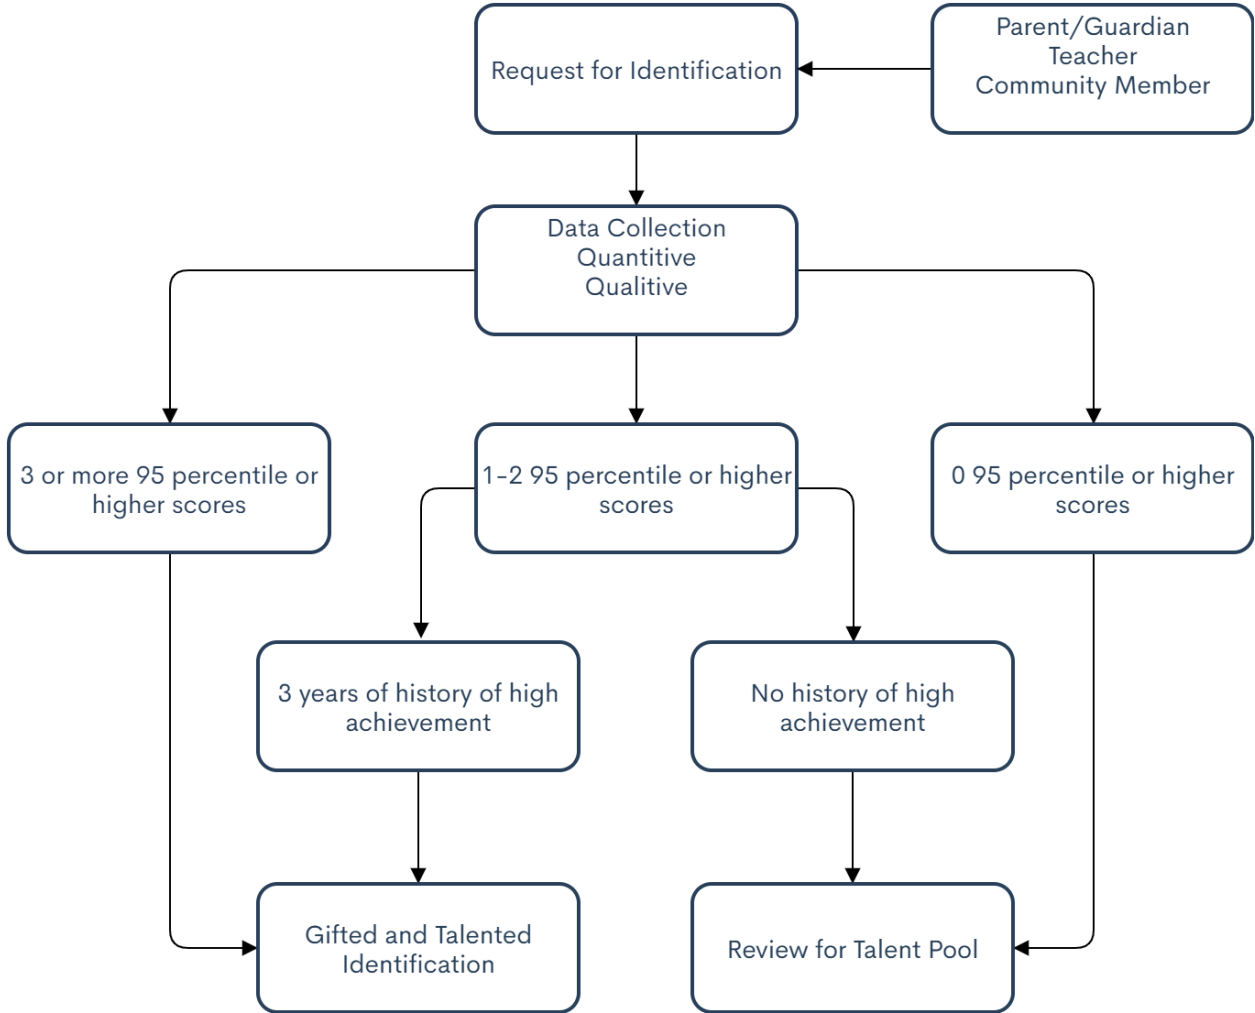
Request for Identification

Parent/Guardian
Teacher
Community Member

Data Collection
Quantitive
Qualitive

3 or more 95 percentile or higher scores

1-2 95 percentile or higher scores

0 95 percentile or higher scores

3 years of history of high achievement

No history of high achievement

Gifted and Talented Identification

Review for Talent Pool